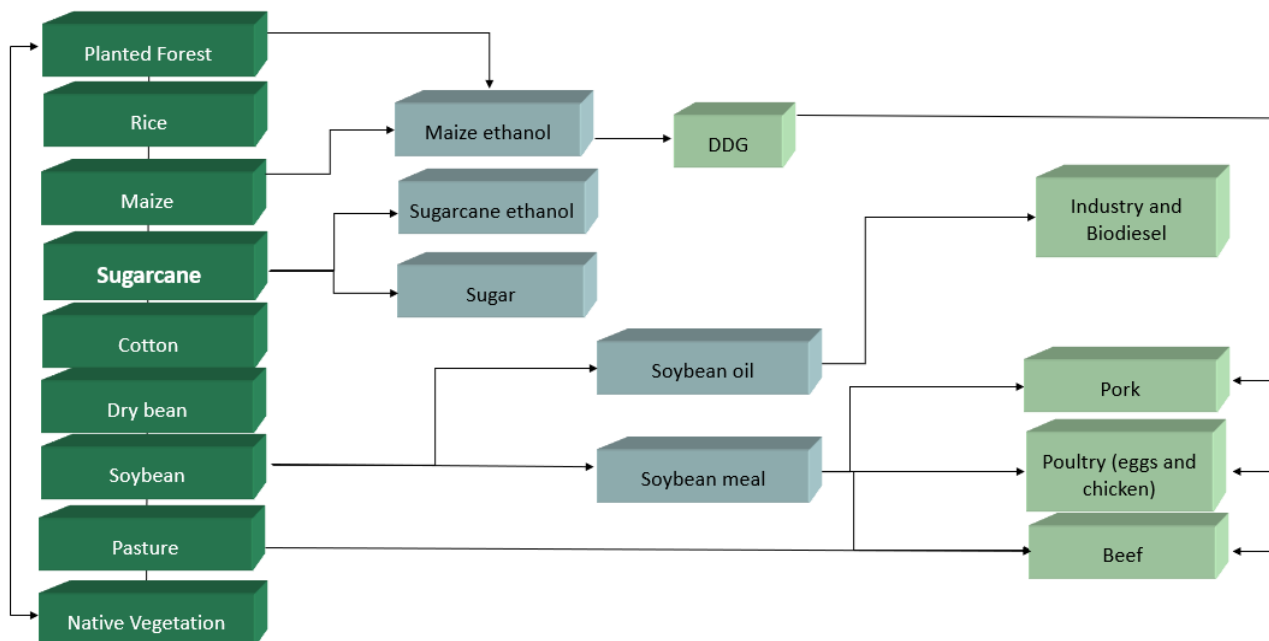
Planted Forest

Rice

Maize

Sugarcane

Cotton

Dry bean

Soybean

Pasture

Native Vegetation

Maize ethanol

Sugarcane ethanol

Sugar

DDG

Industry and Biodiesel

Soybean oil

Soybean meal

Pork

Poultry (eggs and chicken)

Beef